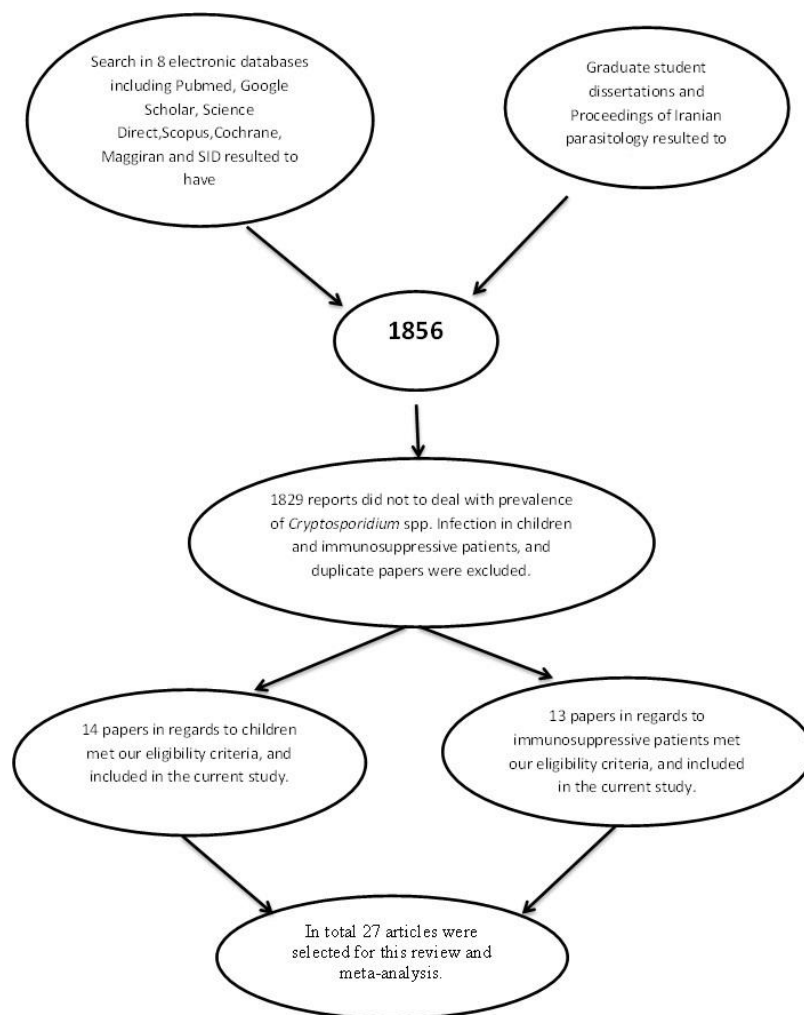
Search in 8 electronic databases including Pubmed, Google Scholar, Science Direct,Scopus,Cochrane, Maggiran and SID resulted to have

Graduate student dissertations and Proceedings of Iranian parasitology resulted to

1856

1829 reports did not to deal with prevalence of *Cryptosporidium* spp. Infection in children and immunosuppressive patients, and duplicate papers were excluded.

14 papers in regards to children met our eligibility criteria, and included in the current study.

13 papers in regards to immunosuppressive patients met our eligibility criteria, and included in the current study.

In total 27 articles were selected for this review and meta-analysis.